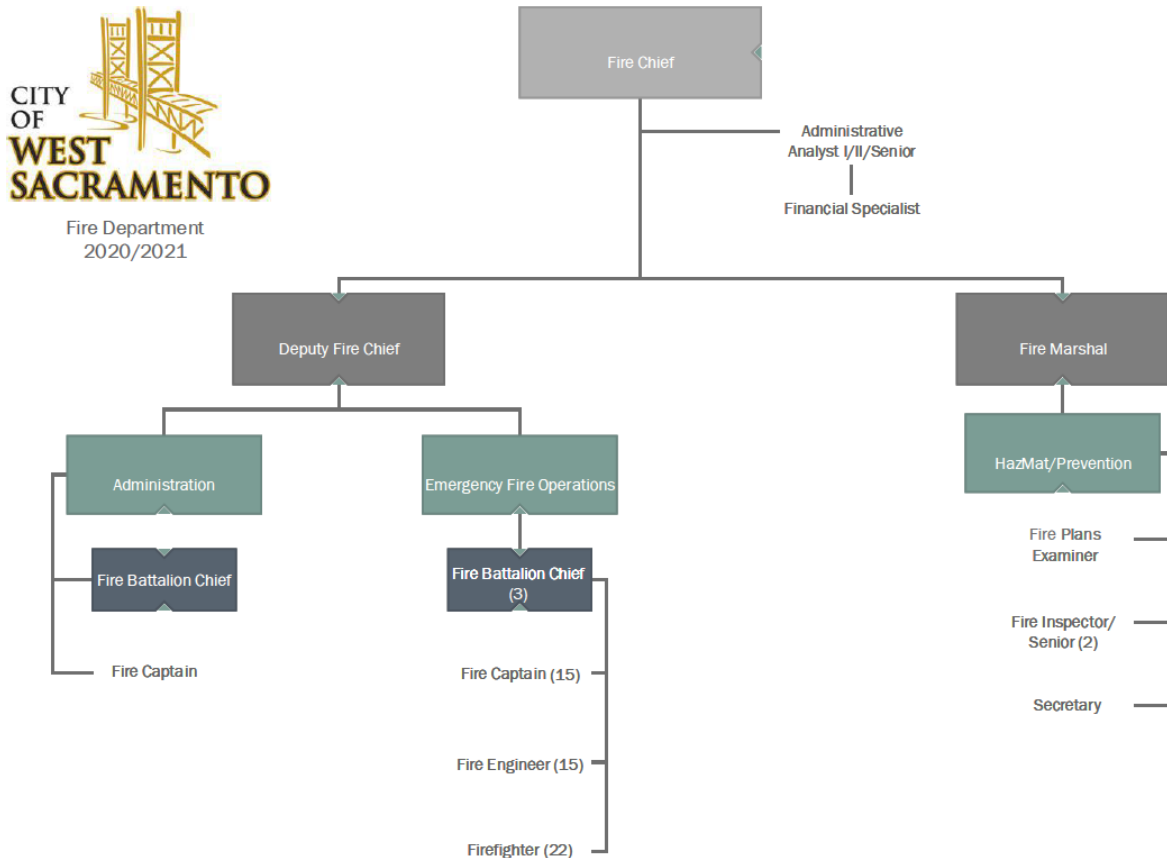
CITY OF WEST SACRAMENTO

Fire Department
2020/2021

Fire Chief

Administrative Analyst I/II/Senior

Financial Specialist

Deputy Fire Chief

Fire Marshal

Administration

Emergency Fire Operations

HazMat/Prevention

Fire Battalion Chief

Fire Battalion Chief (3)

Fire Captain

Fire Captain (15)

Fire Engineer (15)

Firefighter (22)

Fire Plans Examiner

Fire Inspector/ Senior (2)

Secretary